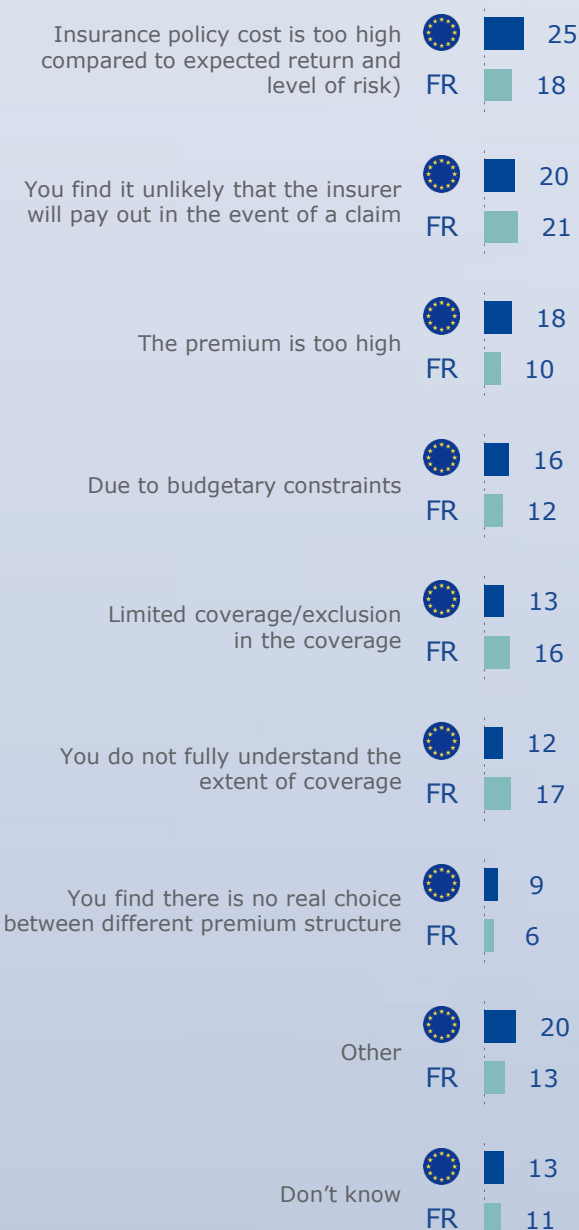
Insurance policy cost is too high compared to expected return and level of risk)
25
FR 18

You find it unlikely that the insurer will pay out in the event of a claim
20
FR 21

The premium is too high
18
FR 10

Due to budgetary constraints
16
FR 12

Limited coverage/exclusion in the coverage
13
FR 16

You do not fully understand the extent of coverage
12
FR 17

You find there is no real choice between different premium structure
9
FR 6

Other
20
FR 13

Don't know
13
FR 11